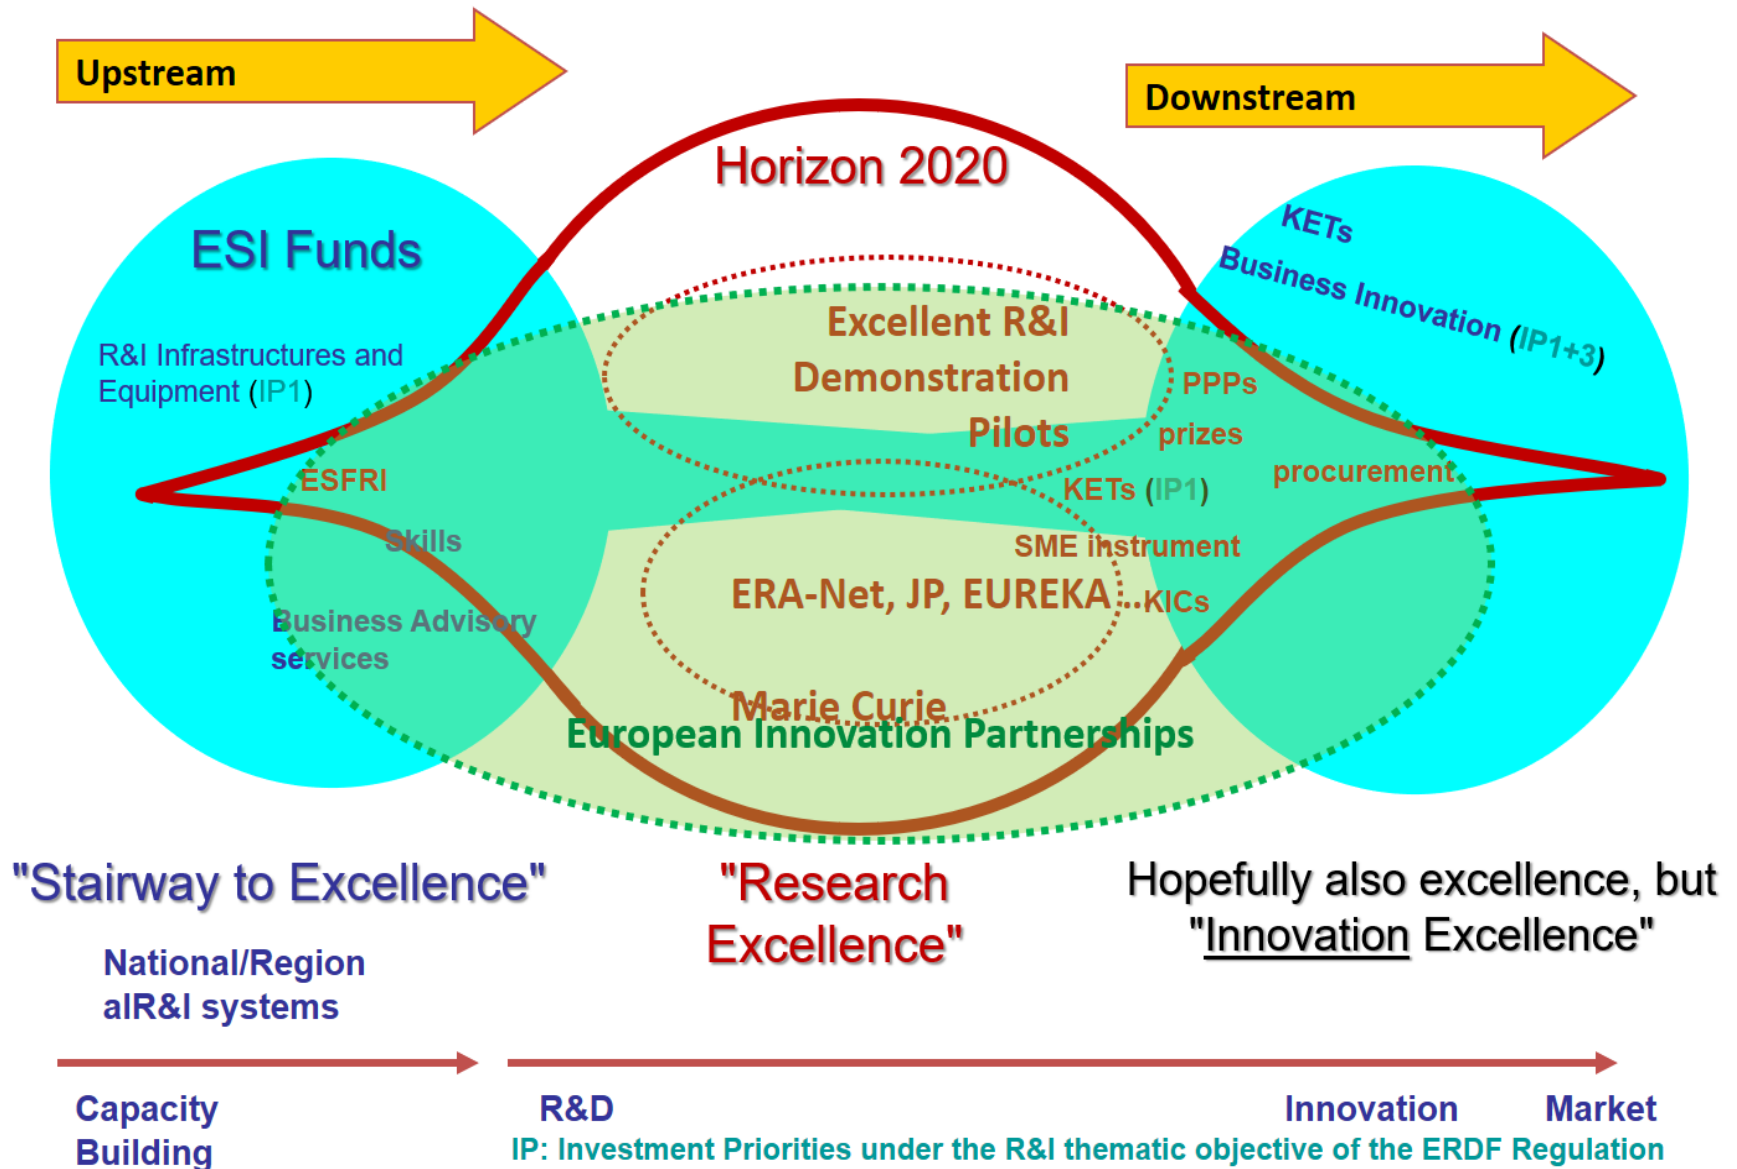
Upstream

Downstream

Horizon 2020

ESI Funds

R&I Infrastructures and Equipment (IP1)

KETs

Business Innovation (IP1+3)

Excellent R&I

Demonstration

Pilots

PPPs

prizes

procurement

ESFRI

KETs (IP1)

Skills

SME instrument

ERA-Net, JP, EUREKA

KICs

Business Advisory services

Marie Curie

European Innovation Partnerships

"Stairway to Excellence"

"Research Excellence"

Hopefully also excellence, but "Innovation Excellence"

National/Regional R&I systems

Capacity Building

R&D

Innovation

Market

IP: Investment Priorities under the R&I thematic objective of the ERDF Regulation